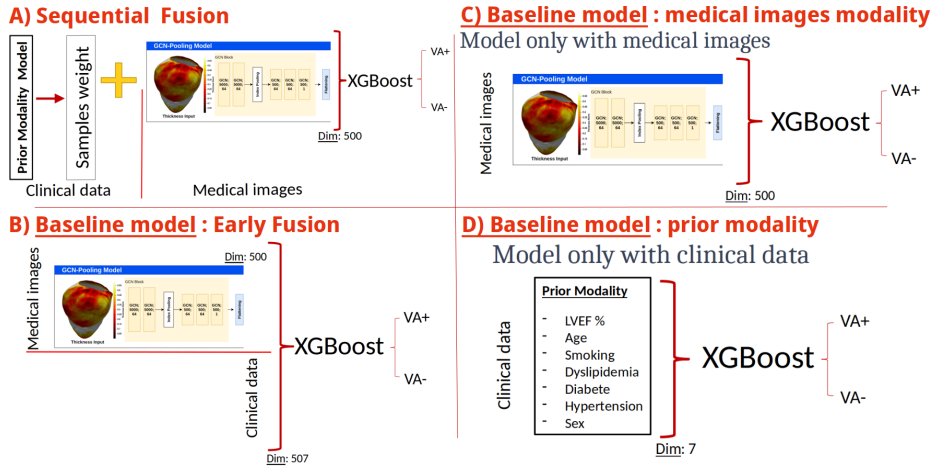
A) Sequential Fusion

Prior Modality Model

Samples weight

Clinical data

GCN-Pooling Model

GCN Block

GCN; 5000; 64

GCN; 5000; 64

Index Pooling

GCN; 500; 64

GCN; 500; 64

GCN; 500; 1

Flattening

Thickness Input

Medical images

XGBoost

Dim: 500

VA+

VA-

C) Baseline model : medical images modality

Model only with medical images

Medical images

GCN-Pooling Model

GCN Block

GCN; 5000; 64

GCN; 5000; 64

Index Pooling

GCN; 500; 64

GCN; 500; 64

GCN; 500; 1

Flattening

Thickness Input

XGBoost

Dim: 500

VA+

VA-

B) Baseline model : Early Fusion

Medical images

GCN-Pooling Model

GCN Block

Thickness Input

Dim: 500

XGBoost

Clinical data

Dim: 507

VA+

VA-

D) Baseline model : prior modality

Model only with clinical data

Clinical data

Prior Modality

- LVEF %
- Age
- Smoking
- Dyslipidemia
- Diabete
- Hypertension
- Sex

Dim: 7

XGBoost

VA+

VA-